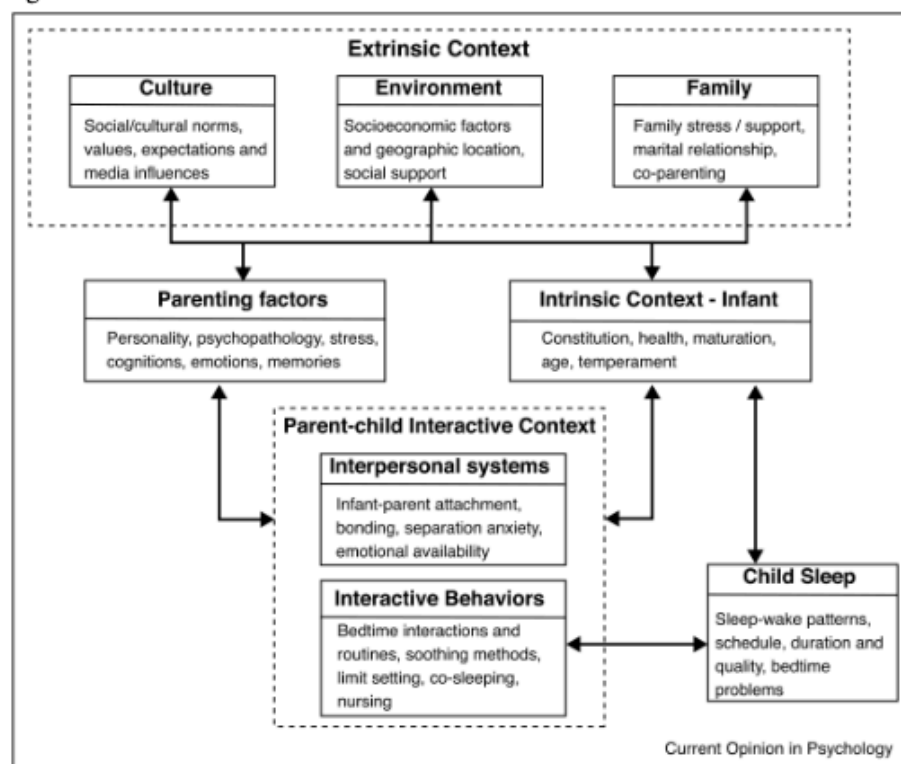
Extrinsic Context

Culture
Social/cultural norms, values, expectations and media influences

Environment
Socioeconomic factors and geographic location, social support

Family
Family stress / support, marital relationship, co-parenting

Parenting factors
Personality, psychopathology, stress, cognitions, emotions, memories

Intrinsic Context - Infant
Constitution, health, maturation, age, temperament

Parent-child Interactive Context

Interpersonal systems
Infant-parent attachment, bonding, separation anxiety, emotional availability

Interactive Behaviors
Bedtime interactions and routines, soothing methods, limit setting, co-sleeping, nursing

Child Sleep
Sleep-wake patterns, schedule, duration and quality, bedtime problems

Current Opinion in Psychology